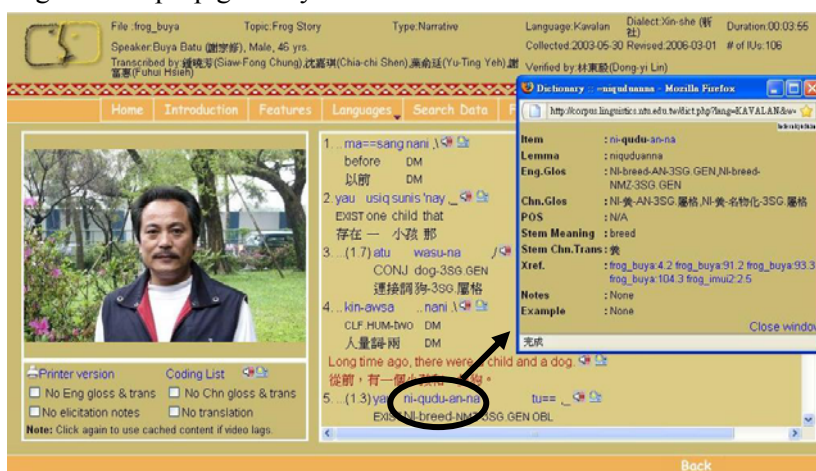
File :frog_buya Topic:Frog Story Type:Narrative Language:Kavalan Dialect:Xin-she (新社) Duration:00:03:55
Speaker:Buya Batu (劉李修), Male, 46 yrs. Collected:2003-05-30 Revised:2006-03-01 # of IUs:106
Transcribed by:鍾曉芳(Siaw-Fong Chung),沈嘉琪(Chia-chi Shen),葉俞廷(Yu-Ting Yeh),謝富惠(Fuhui Hsieh) Verified by:林東毅(Dong-yi Lin)

Home Introduction Features Languages Search Data

1. ...ma==sang nani .\
before DM
以前 DM
2. yau usiq sunis 'nay ._
EXIST one child that
存在 一 小孩 那
3. ...(1.7) atu wasu-na /
CONJ dog-3SG.GEN
連接詞 狗-3SG.屬格
4. ...kin-awsa ..nani .\
CLF.HUM-two DM
人量詞-兩 DM
Long time ago, there were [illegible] child and a dog.
從前，有一個小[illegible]
5. ...(1.3) ya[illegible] ni-qudu-an-na tu== ._
EXIS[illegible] NI-breed-NM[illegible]3SG.GEN OBL

Printer version Coding List
No Eng gloss & trans No Chn gloss & trans
No elicitation notes No translation
Note: Click again to use cached content if video lags.

Dictionary :: =niqudunanna - Mozilla Firefox
http://corpus.linguistics.ntu.edu.tw/dict.php?lang=KAVALAN&w=
Item : ni-qudu-an-na
Lemma : niquduanna
Eng.Glos : NI-breed-AN-3SG.GEN,NI-breed-NMZ-3SG.GEN
Chn.Glos : NI-養-AN-3SG.屬格,NI-養-名物化-3SG.屬格
POS : N/A
Stem Meaning : breed
Stem Chn.Trans : 養
Xref. : frog_buya:4.2 frog_buya:91.2 frog_buya:93.3 frog_buya:104.3 frog_imui2:2.5
Notes : None
Example : None
Close window
完成

Back